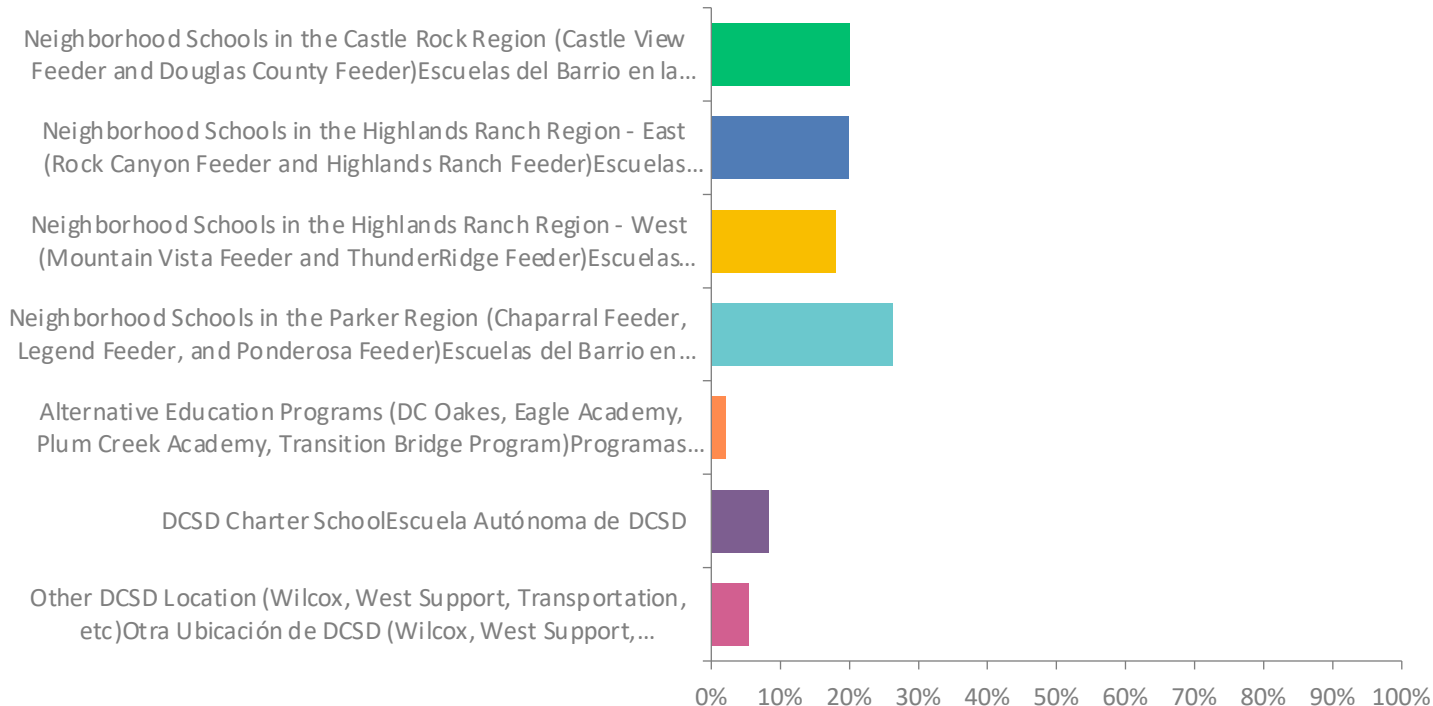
Neighborhood Schools in the Castle Rock Region (Castle View Feeder and Douglas County Feeder)Escuelas del Barrio en la...

Neighborhood Schools in the Highlands Ranch Region - East (Rock Canyon Feeder and Highlands Ranch Feeder)Escuelas...

Neighborhood Schools in the Highlands Ranch Region - West (Mountain Vista Feeder and ThunderRidge Feeder)Escuelas...

Neighborhood Schools in the Parker Region (Chaparral Feeder, Legend Feeder, and Ponderosa Feeder)Escuelas del Barrio en...

Alternative Education Programs (DC Oakes, Eagle Academy, Plum Creek Academy, Transition Bridge Program)Programas...

DCSD Charter SchoolEscuela Autónoma de DCSD

Other DCSD Location (Wilcox, West Support, Transportation, etc)Otra Ubicación de DCSD (Wilcox, West Support,...

0% 10% 20% 30% 40% 50% 60% 70% 80% 90% 100%